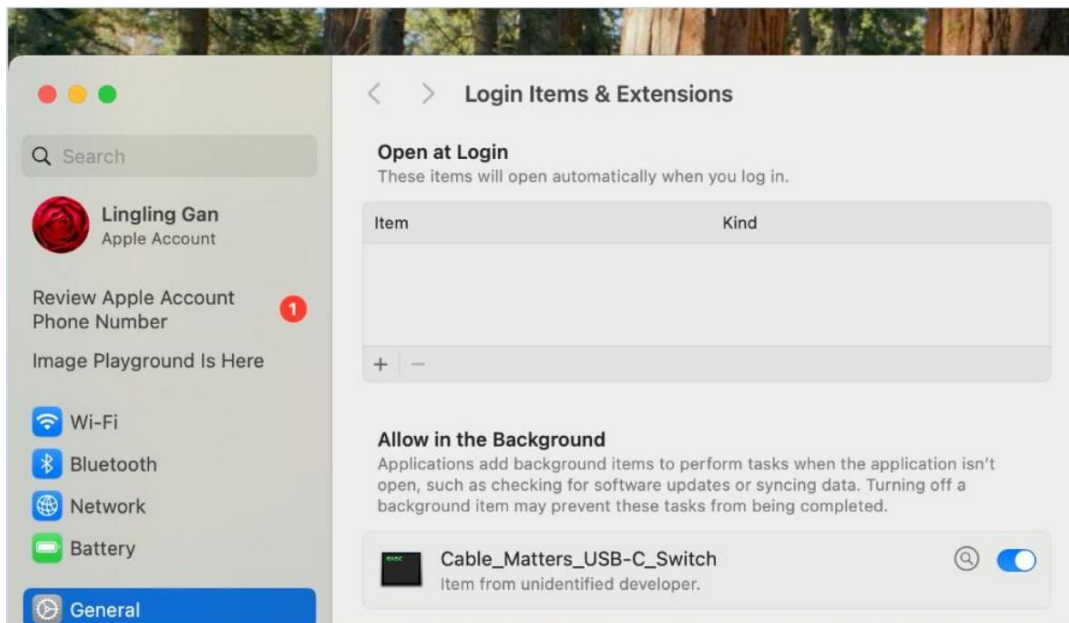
Search

Lingling Gan
Apple Account

Review Apple Account Phone Number
1

Image Playground Is Here

Wi-Fi
Bluetooth
Network
Battery
General

Login Items & Extensions

Open at Login
These items will open automatically when you log in.

| Item | Kind |
|---|---|

+ −

Allow in the Background
Applications add background items to perform tasks when the application isn't open, such as checking for software updates or syncing data. Turning off a background item may prevent these tasks from being completed.

exec
Cable_Matters_USB-C_Switch
Item from unidentified developer.